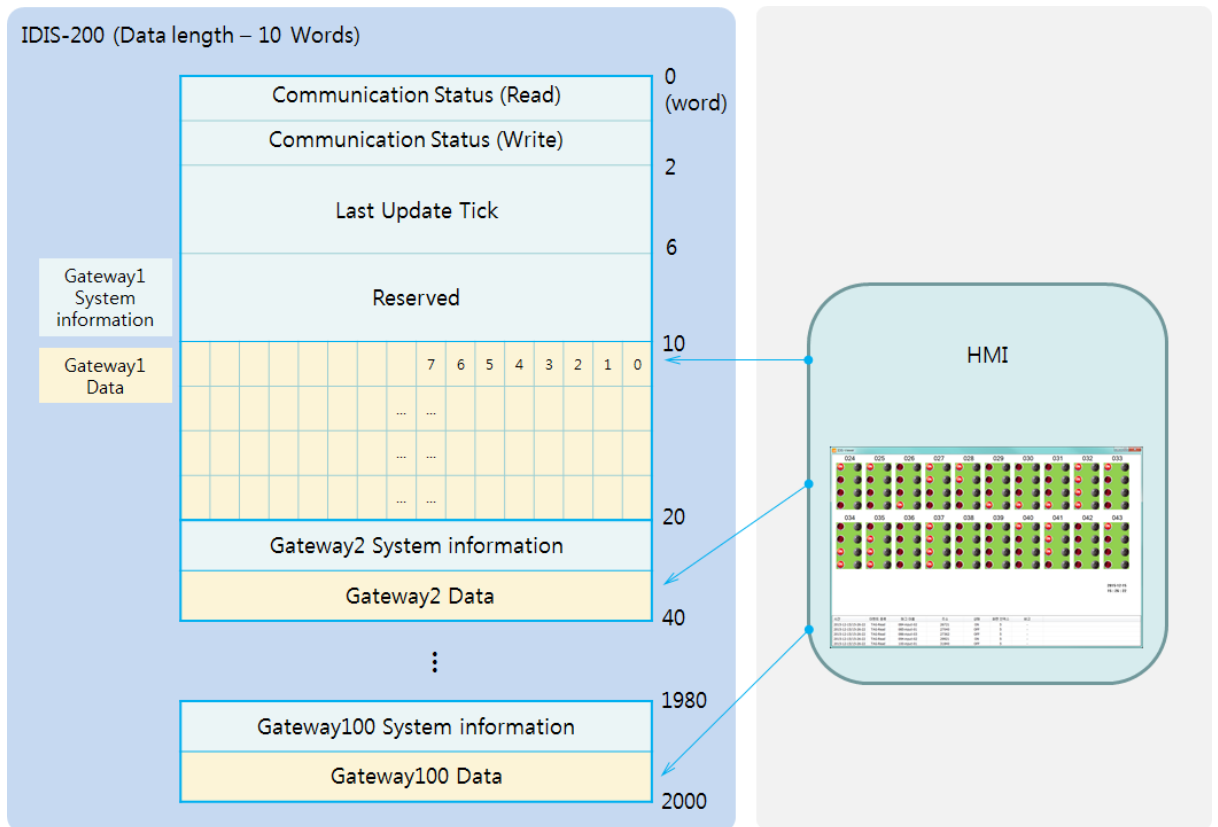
IDIS-200 (Data length – 10 Words)

0 (word)

Communication Status (Read)

Communication Status (Write)

2

Last Update Tick

6

Gateway1 System information

Reserved

10

Gateway1 Data

| | | | | | | | | 7 | 6 | 5 | 4 | 3 | 2 | 1 | 0 |
|---|---|---|---|---|---|---|---|---|---|---|---|---|---|---|---|
| | | | | | | | ... | ... | | | | | | | |
| | | | | | | | ... | ... | | | | | | | |
| | | | | | | | ... | ... | | | | | | | |

20

Gateway2 System information

Gateway2 Data

40

⋮

1980

Gateway100 System information

Gateway100 Data

2000

HMI

024 025 026 027 028 029 030 031 032 033

034 035 036 037 038 039 040 041 042 043

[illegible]